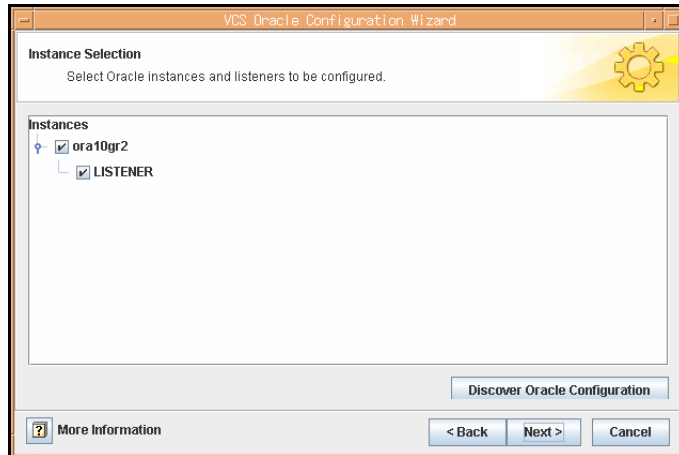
VCS Oracle Configuration Wizard

Instance Selection
Select Oracle instances and listeners to be configured.

Instances
ora10gr2
LISTENER

Discover Oracle Configuration

? More Information

<Back
Next>
Cancel